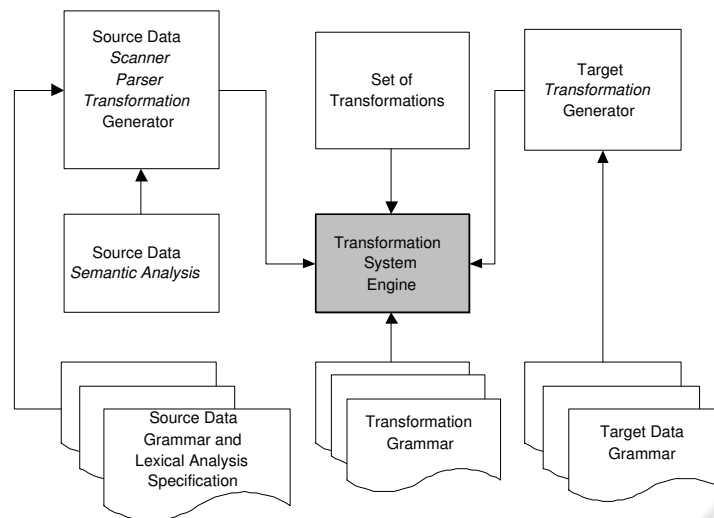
Source Data
*Scanner*
*Parser*
*Transformation*
Generator

Set of
Transformations

Target
*Transformation*
Generator

Source Data
*Semantic Analysis*

Transformation
System
Engine

Source Data
Grammar and
Lexical Analysis
Specification

Transformation
Grammar

Target Data
Grammar